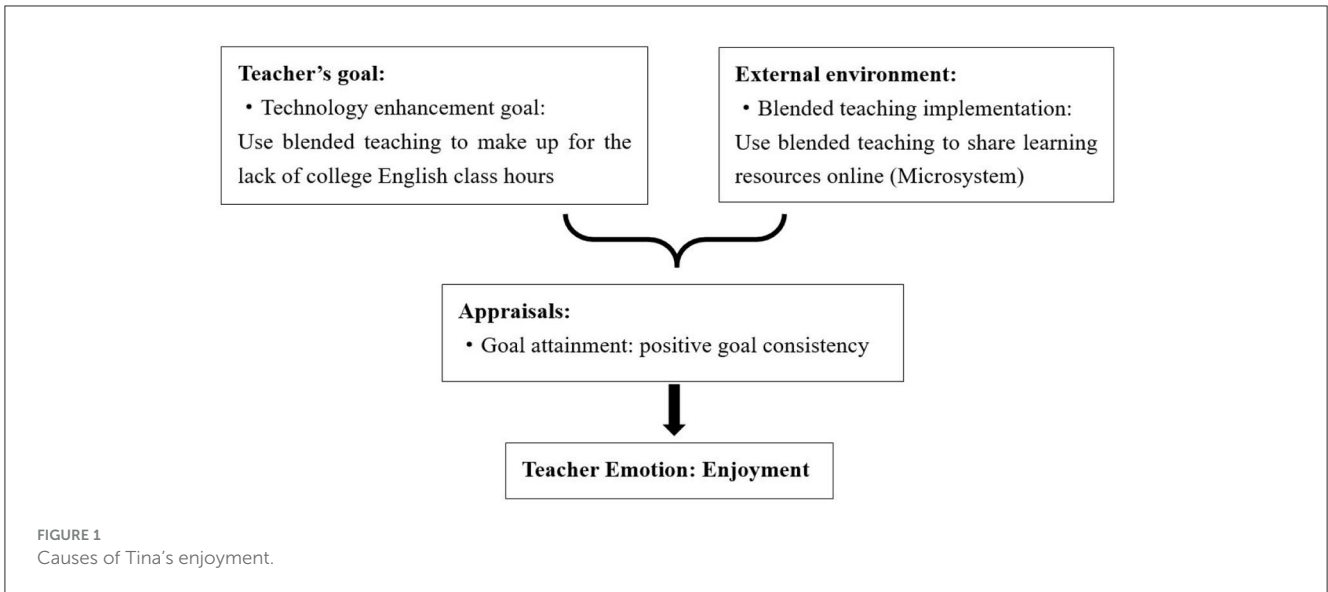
**Teacher's goal:**
• Technology enhancement goal:
Use blended teaching to make up for the lack of college English class hours

**External environment:**
• Blended teaching implementation:
Use blended teaching to share learning resources online (Microsystem)

**Appraisals:**
• Goal attainment: positive goal consistency

**Teacher Emotion: Enjoyment**

FIGURE 1
Causes of Tina's enjoyment.